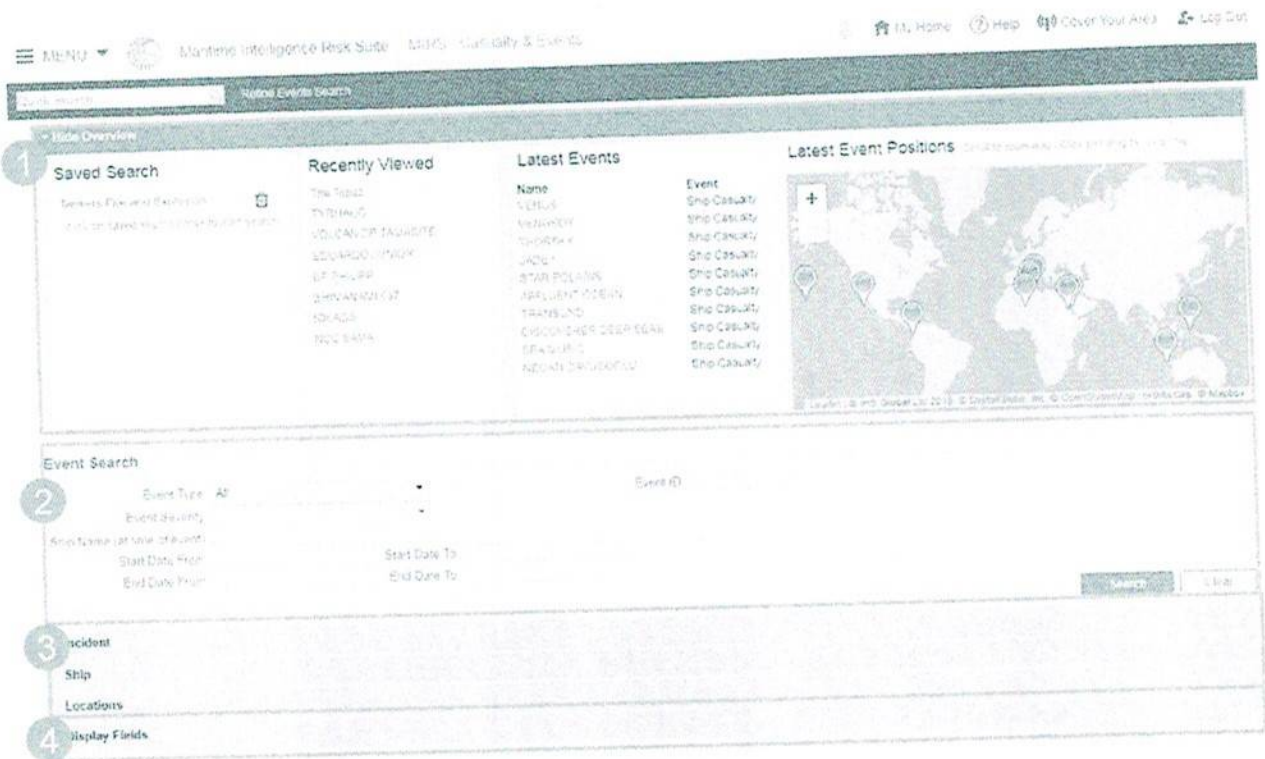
MENU ▾ Maritime Intelligence Risk Suite MIRS - Casualty & Events

MI Home (?) Help Cover Your Area Log Out

Quick search Refine Events Search

Hide Overview

1

Saved Search

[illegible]

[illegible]

Recently Viewed

The Tubas

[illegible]

VOLCAN DE TAMADITE

EDUARDO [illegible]

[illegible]

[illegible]

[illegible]

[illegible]

Latest Events

| Name | Event |
|---|---|
| VENUS | Ship Casualty |
| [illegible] | Ship Casualty |
| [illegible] | Ship Casualty |
| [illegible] | Ship Casualty |
| STAR POLARIS | Ship Casualty |
| AFFLUENT OCEAN | Ship Casualty |
| TRANSUND | Ship Casualty |
| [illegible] | Ship Casualty |
| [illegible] | Ship Casualty |
| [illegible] | Ship Casualty |

Latest Event Positions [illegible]

+

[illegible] © OpenStreetMap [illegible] © Mapbox

Event Search

2

Event Type All

Event Severity

Ship Name (at time of event)

Start Date From

Start Date To

End Date From

End Date To

Event ID

Search Clear

3 Incident

Ship

Locations

4 Display Fields